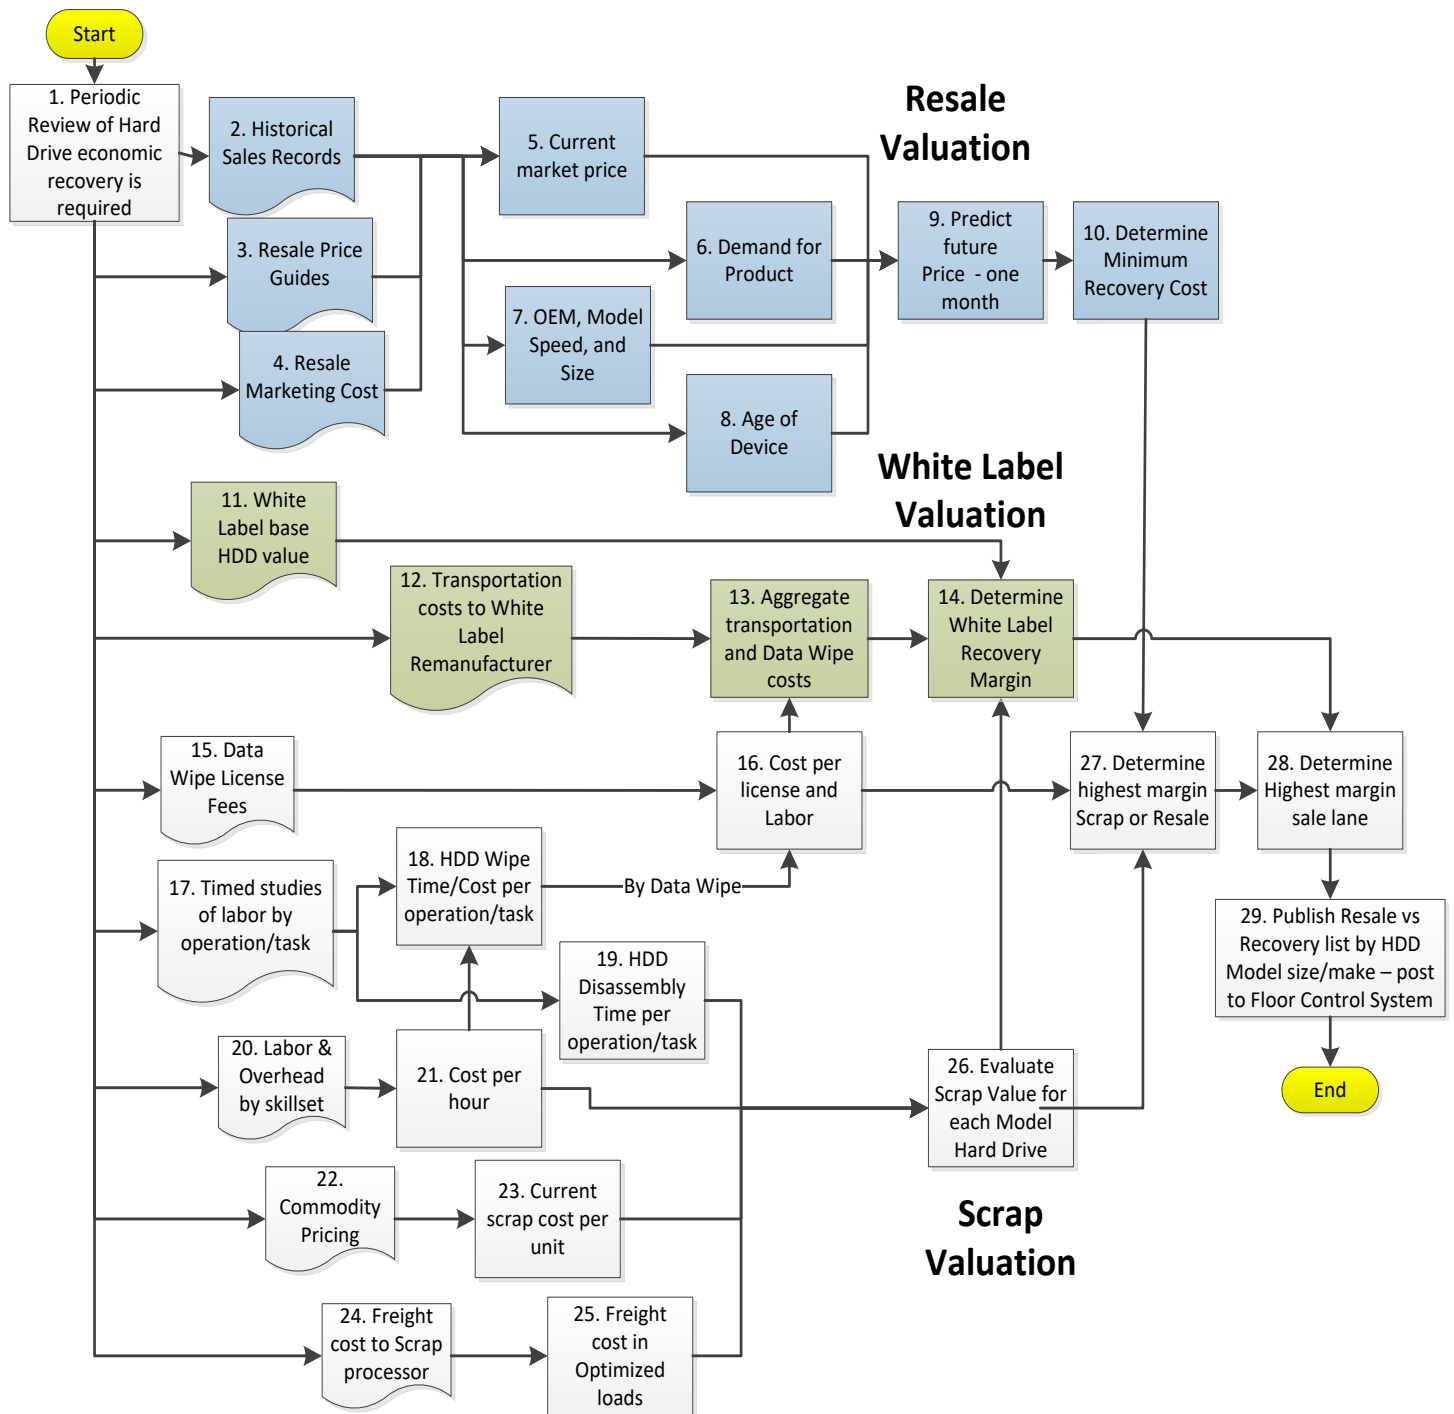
Start

1. Periodic Review of Hard Drive economic recovery is required

2. Historical Sales Records

3. Resale Price Guides

4. Resale Marketing Cost

5. Current market price

6. Demand for Product

7. OEM, Model Speed, and Size

8. Age of Device

Resale Valuation

9. Predict future Price - one month

10. Determine Minimum Recovery Cost

White Label Valuation

11. White Label base HDD value

12. Transportation costs to White Label Remanufacturer

13. Aggregate transportation and Data Wipe costs

14. Determine White Label Recovery Margin

15. Data Wipe License Fees

16. Cost per license and Labor

27. Determine highest margin Scrap or Resale

28. Determine Highest margin sale lane

17. Timed studies of labor by operation/task

18. HDD Wipe Time/Cost per operation/task

By Data Wipe

19. HDD Disassembly Time per operation/task

29. Publish Resale vs Recovery list by HDD Model size/make – post to Floor Control System

20. Labor & Overhead by skillset

21. Cost per hour

26. Evaluate Scrap Value for each Model Hard Drive

End

22. Commodity Pricing

23. Current scrap cost per unit

Scrap Valuation

24. Freight cost to Scrap processor

25. Freight cost in Optimized loads